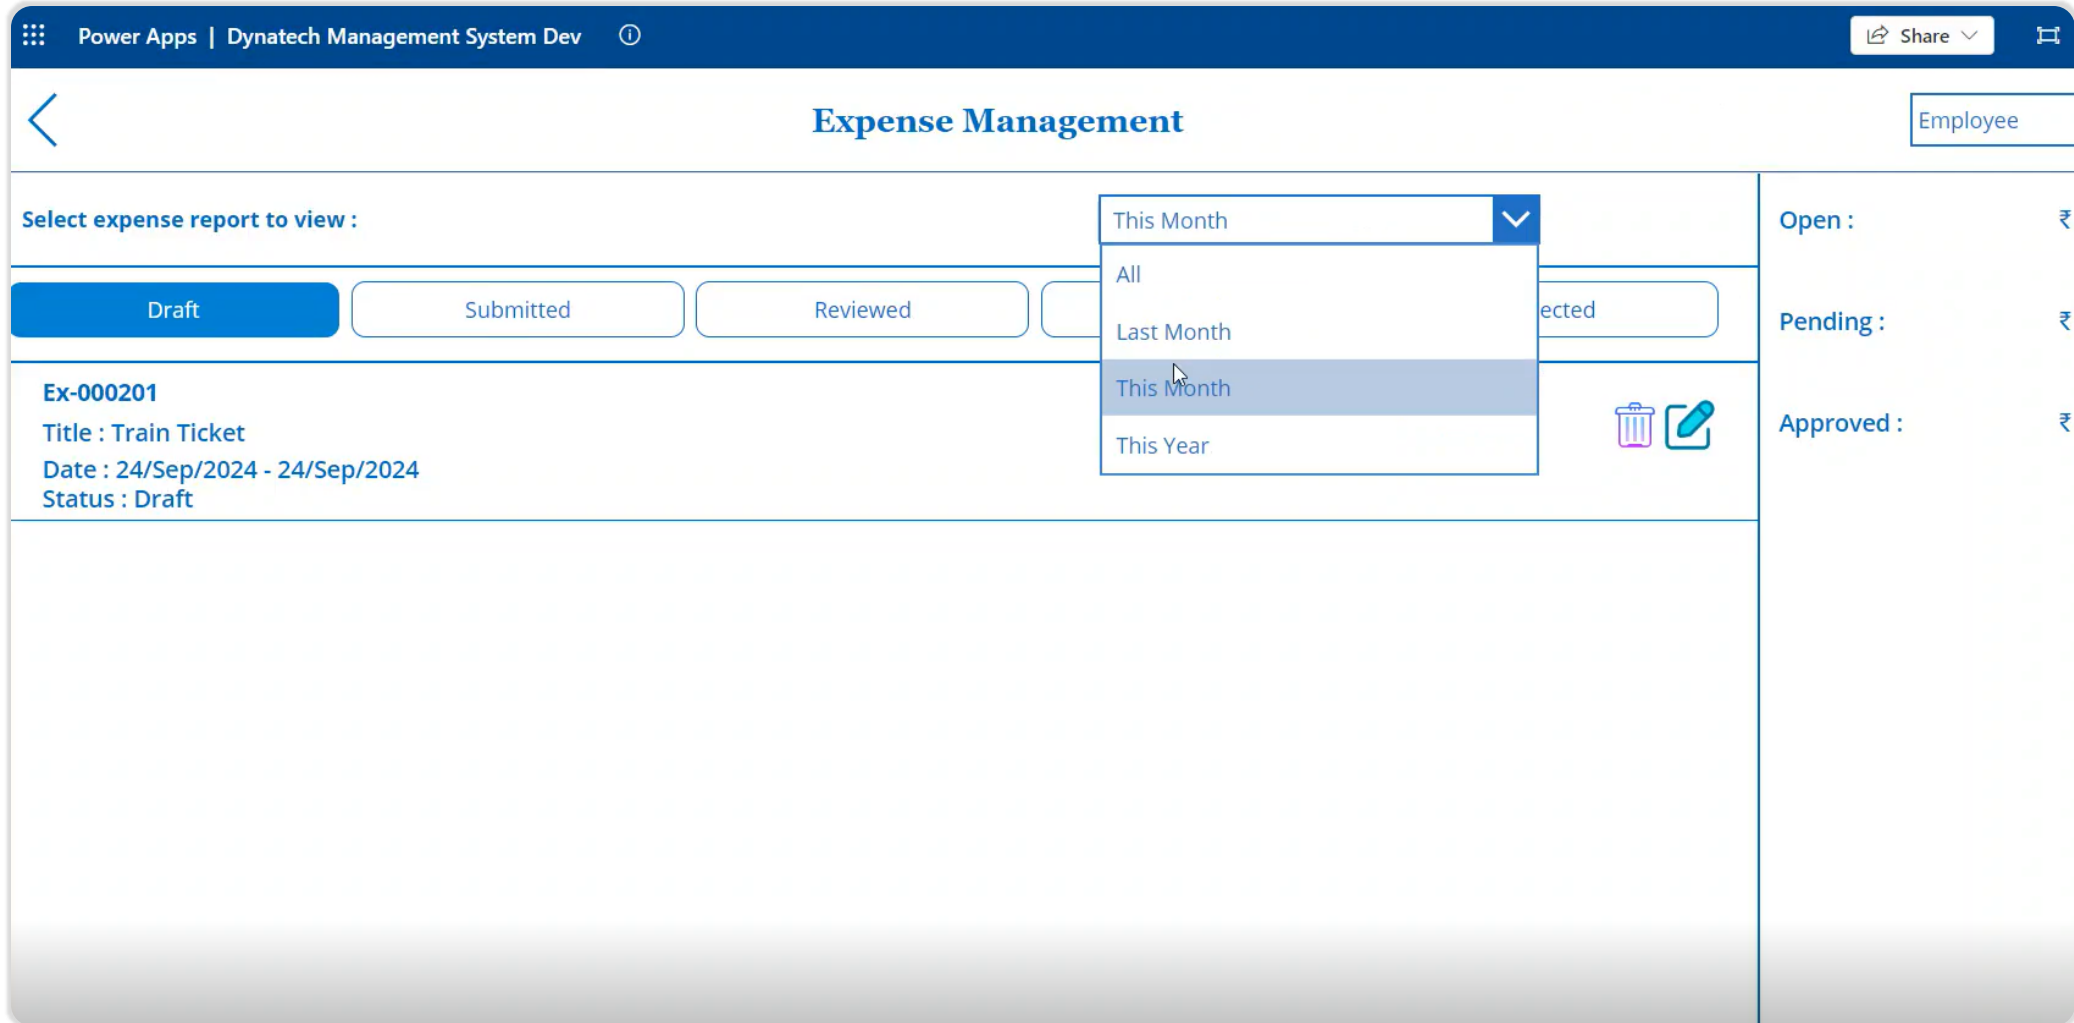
Power Apps | Dynatech Management System Dev

Share

Expense Management

Employee

Select expense report to view :

This Month

All

Last Month

This Month

This Year

Draft

Submitted

Reviewed

ected

Ex-000201

Title : Train Ticket

Date : 24/Sep/2024 - 24/Sep/2024

Status : Draft

Open : ₹

Pending : ₹

Approved : ₹